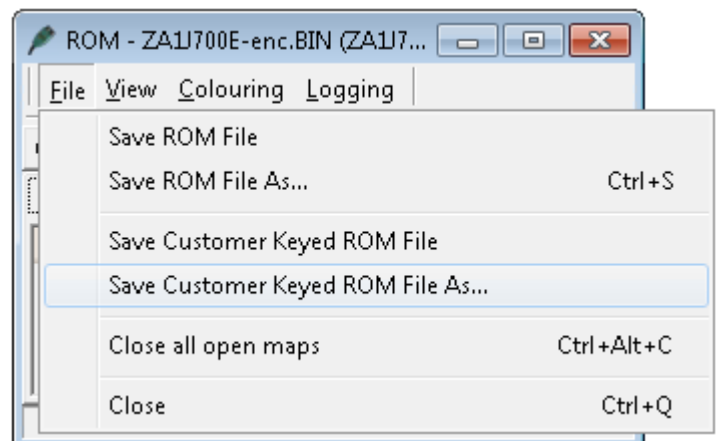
ROM - ZA1J700E-enc.BIN (ZA1J7...

File View Colouring Logging

Save ROM File
Save ROM File As... Ctrl+S

Save Customer Keyed ROM File
Save Customer Keyed ROM File As...

Close all open maps Ctrl+Alt+C

Close Ctrl+Q